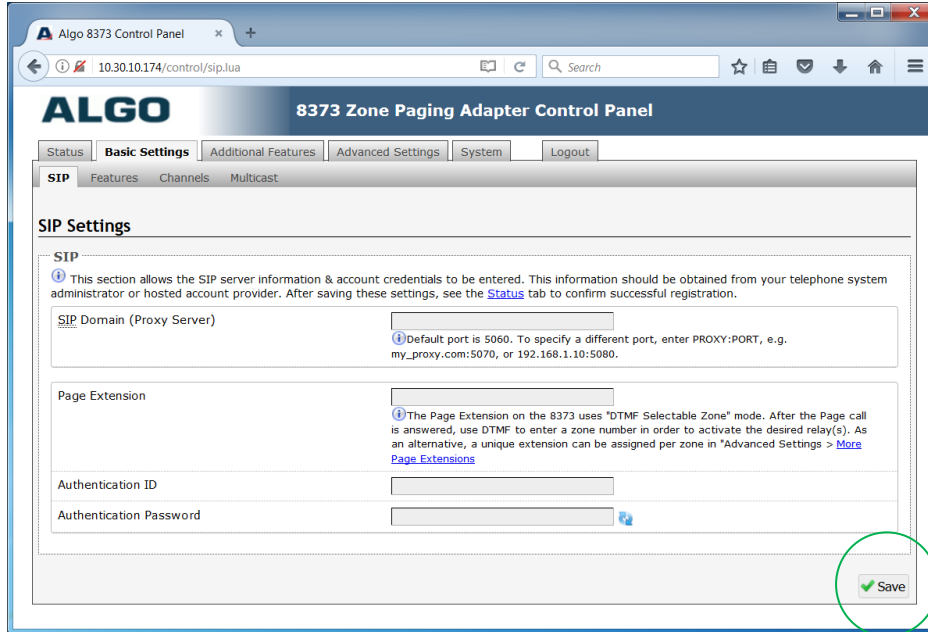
Algo 8373 Control Panel × +

10.30.10.174/control/sip.lua

Search

ALGO

8373 Zone Paging Adapter Control Panel

Status Basic Settings Additional Features Advanced Settings System Logout

SIP Features Channels Multicast

SIP Settings

SIP

This section allows the SIP server information & account credentials to be entered. This information should be obtained from your telephone system administrator or hosted account provider. After saving these settings, see the Status tab to confirm successful registration.

SIP Domain (Proxy Server)

Default port is 5060. To specify a different port, enter PROXY:PORT, e.g. my_proxy.com:5070, or 192.168.1.10:5080.

Page Extension

The Page Extension on the 8373 uses "DTMF Selectable Zone" mode. After the Page call is answered, use DTMF to enter a zone number in order to activate the desired relay(s). As an alternative, a unique extension can be assigned per zone in "Advanced Settings > More Page Extensions

Authentication ID

Authentication Password

Save